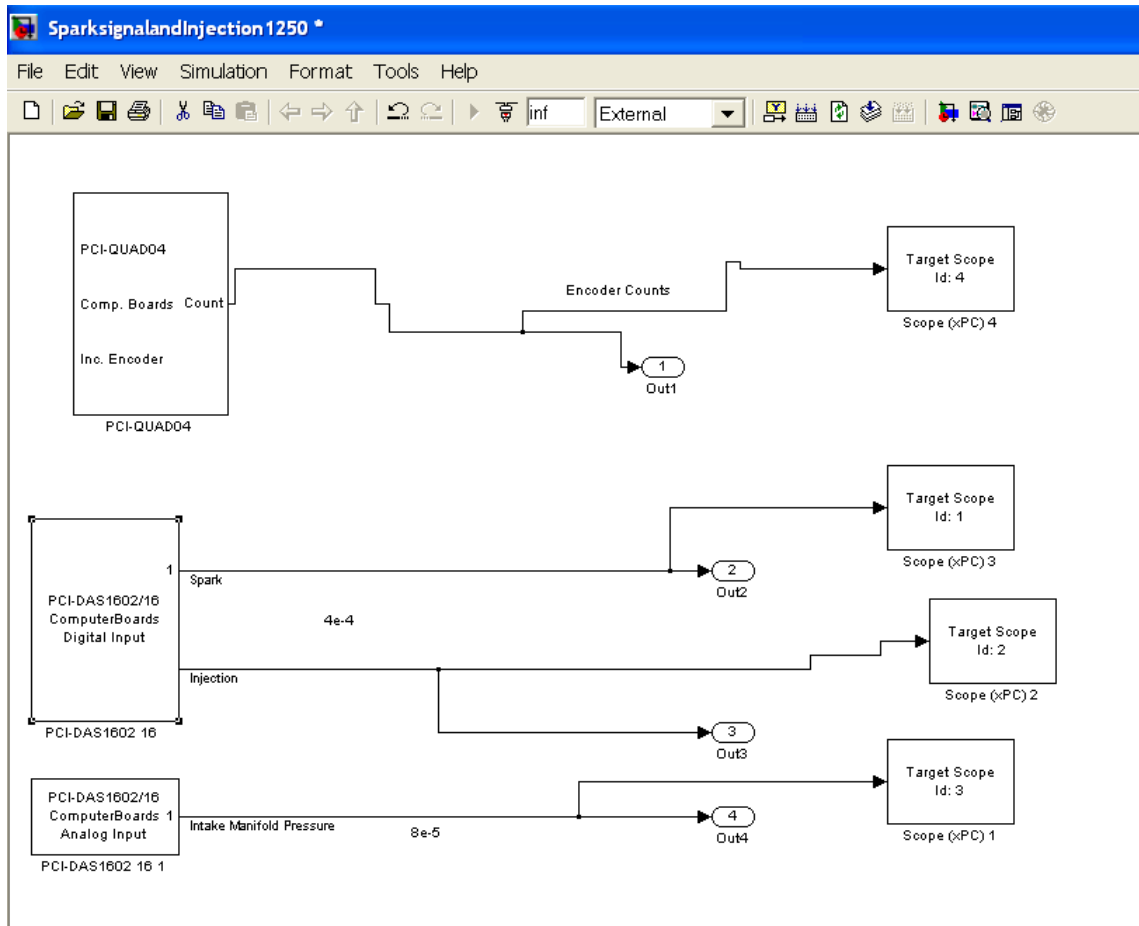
SparksignalandInjection1250 *

File Edit View Simulation Format Tools Help

inf External

PCI-QUAD04
Comp. Boards Count
Inc. Encoder
PCI-QUAD04

Encoder Counts

Target Scope
Id: 4
Scope (xPC) 4

1
Out1

PCI-DAS1602/16
ComputerBoards
Digital Input
1
PCI-DAS1602 16

Spark

Target Scope
Id: 1
Scope (xPC) 3

2
Out2

4e-4

Injection

Target Scope
Id: 2
Scope (xPC) 2

3
Out3

PCI-DAS1602/16
ComputerBoards 1
Analog Input
PCI-DAS1602 16 1

Intake Manifold Pressure

8e-5

Target Scope
Id: 3
Scope (xPC) 1

4
Out4